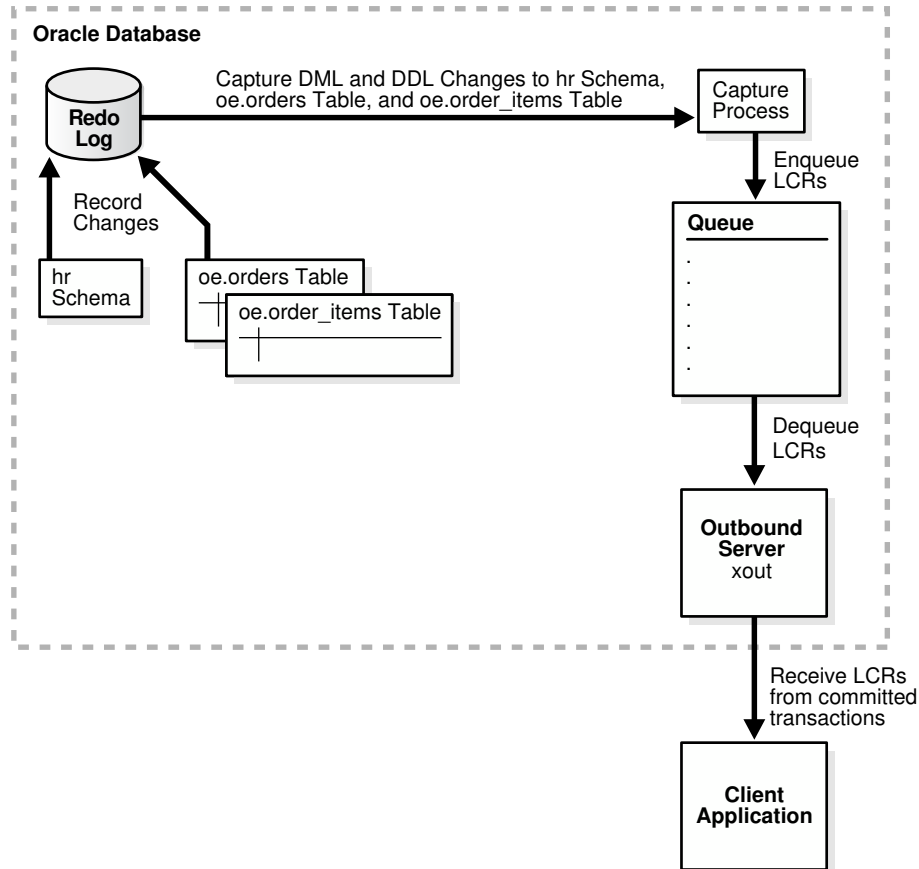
Oracle Database

Redo Log

Capture DML and DDL Changes to hr Schema, oe.orders Table, and oe.order_items Table

Capture Process

Record Changes

Enqueue LCRs

Queue
.
.
.
.
.
.
.

hr Schema

oe.orders Table

oe.order_items Table

Dequeue LCRs

Outbound Server
xout

Receive LCRs from committed transactions

Client Application